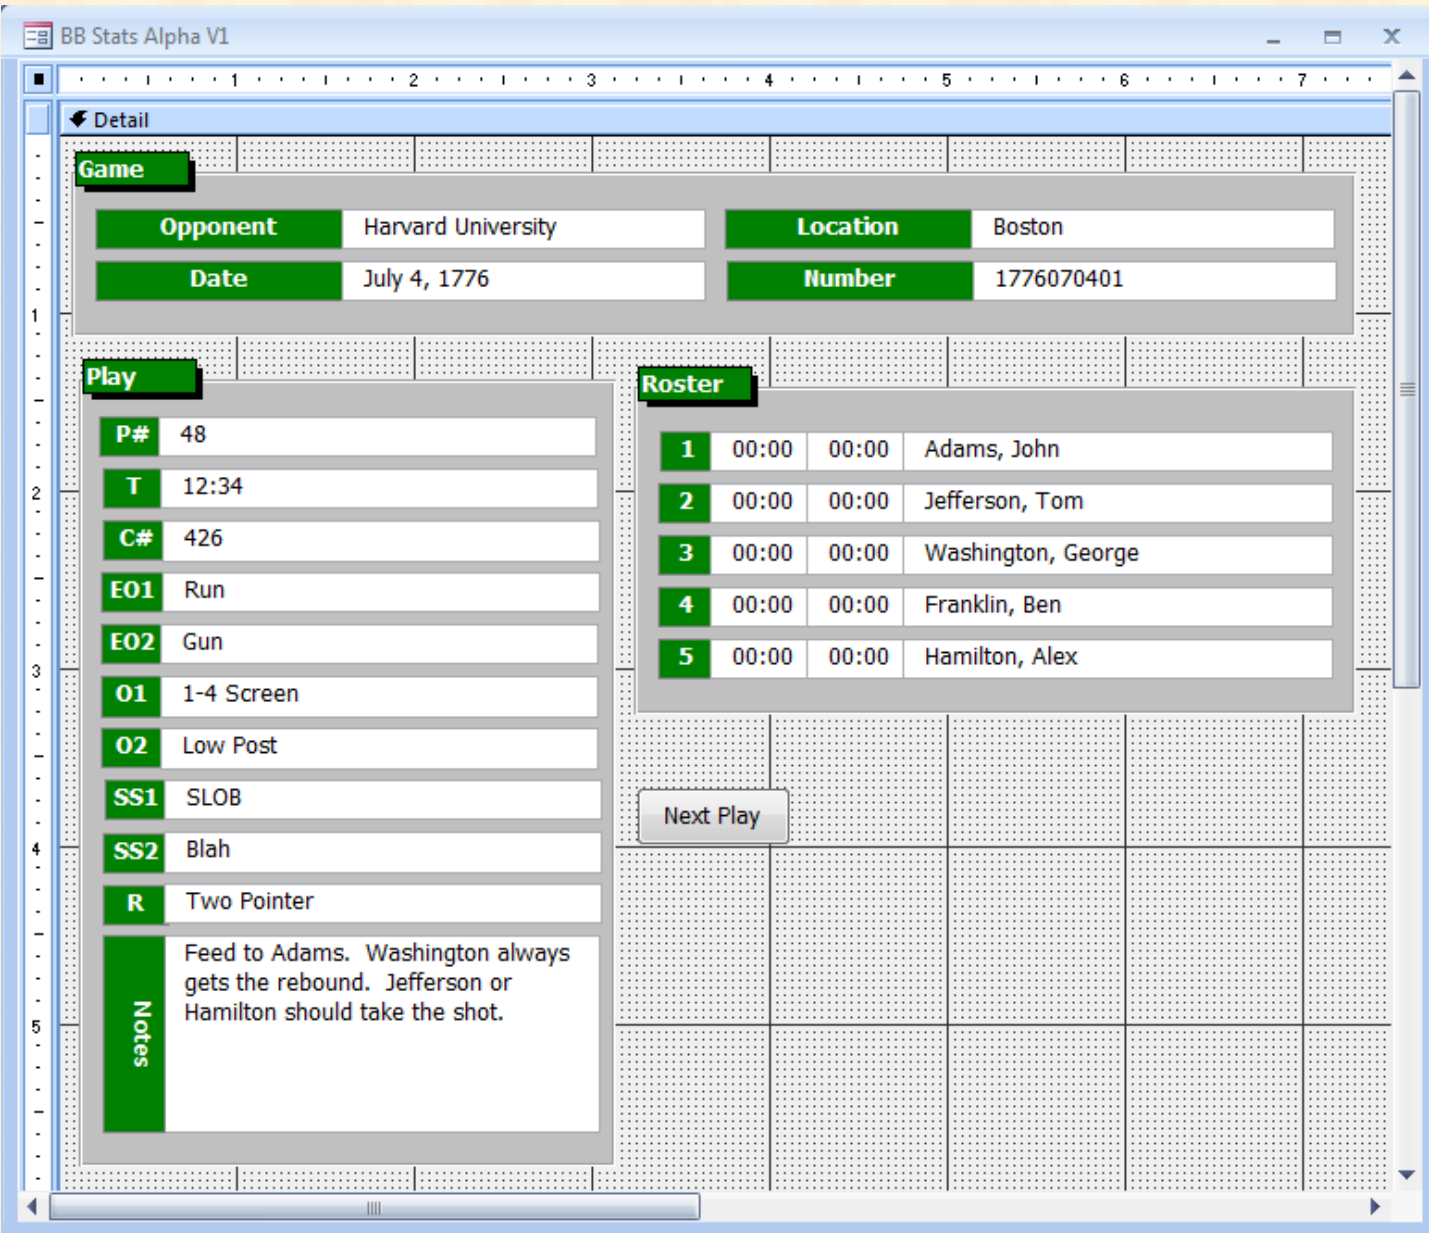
BB Stats Alpha V1

1 2 3 4 5 6 7

Detail

Game

| Opponent | Harvard University | Location | Boston |
|---|---|---|---|
| Date | July 4, 1776 | Number | 1776070401 |

Play

| P# | 48 |
|---|---|
| T | 12:34 |
| C# | 426 |
| EO1 | Run |
| EO2 | Gun |
| O1 | 1-4 Screen |
| O2 | Low Post |
| SS1 | SLOB |
| SS2 | Blah |
| R | Two Pointer |
| Notes | Feed to Adams. Washington always gets the rebound. Jefferson or Hamilton should take the shot. |

Roster

| 1 | 00:00 | 00:00 | Adams, John |
|---|---|---|---|
| 2 | 00:00 | 00:00 | Jefferson, Tom |
| 3 | 00:00 | 00:00 | Washington, George |
| 4 | 00:00 | 00:00 | Franklin, Ben |
| 5 | 00:00 | 00:00 | Hamilton, Alex |

Next Play

1 2 3 4 5